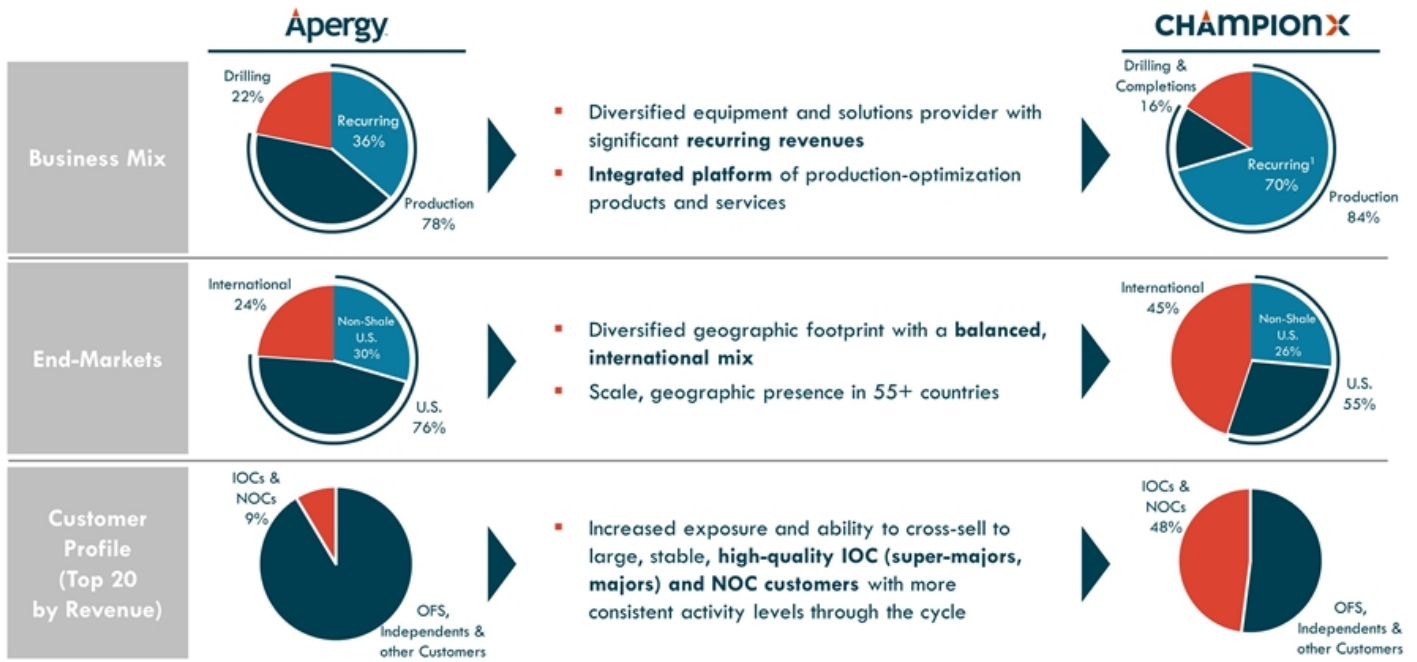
Apergy

CHAMPIONX

Business Mix

Drilling 22%

Recurring 36%

Production 78%

▪ Diversified equipment and solutions provider with significant **recurring revenues**

▪ **Integrated platform** of production-optimization products and services

Drilling & Completions 16%

Recurring$^1$ 70%

Production 84%

End-Markets

International 24%

Non-Shale U.S. 30%

U.S. 76%

▪ Diversified geographic footprint with a **balanced, international mix**

▪ Scale, geographic presence in 55+ countries

International 45%

Non-Shale U.S. 26%

U.S. 55%

Customer Profile (Top 20 by Revenue)

IOCs & NOCs 9%

OFS, Independents & other Customers

▪ Increased exposure and ability to cross-sell to large, stable, **high-quality IOC (super-majors, majors) and NOC customers** with more consistent activity levels through the cycle

IOCs & NOCs 48%

OFS, Independents & other Customers